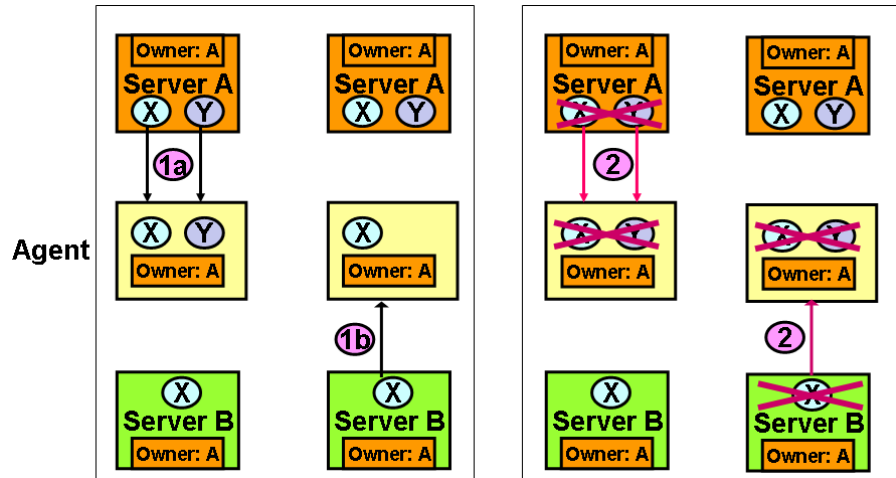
Agent

Owner: A
Server A
X Y

1a

X Y
Owner: A

X
Server B
Owner: A

Owner: A
Server A
X Y

X
Owner: A

1b

X
Server B
Owner: A

Owner: A
Server A
X Y

2

X Y
Owner: A

X
Server B
Owner: A

Owner: A
Server A
X Y

X Y
Owner: A

2

X
Server B
Owner: A